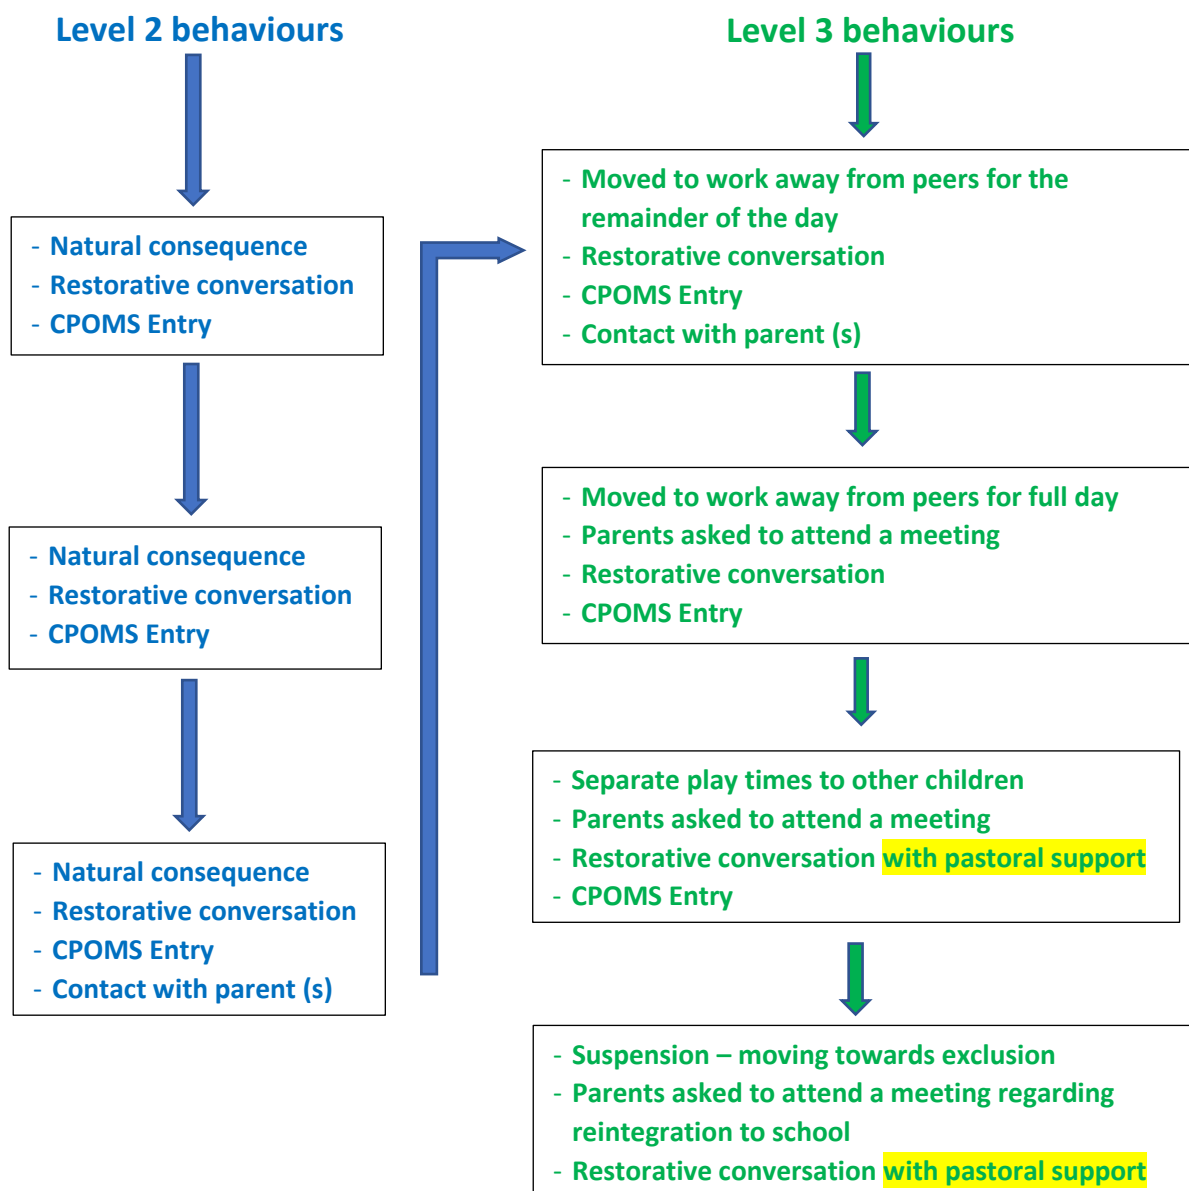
Level 2 behaviours

- Natural consequence
- Restorative conversation
- CPOMS Entry

- Natural consequence
- Restorative conversation
- CPOMS Entry

- Natural consequence
- Restorative conversation
- CPOMS Entry
- Contact with parent (s)

Level 3 behaviours

- Moved to work away from peers for the remainder of the day
- Restorative conversation
- CPOMS Entry
- Contact with parent (s)

- Moved to work away from peers for full day
- Parents asked to attend a meeting
- Restorative conversation
- CPOMS Entry

- Separate play times to other children
- Parents asked to attend a meeting
- Restorative conversation with pastoral support
- CPOMS Entry

- Suspension – moving towards exclusion
- Parents asked to attend a meeting regarding reintegration to school
- Restorative conversation with pastoral support